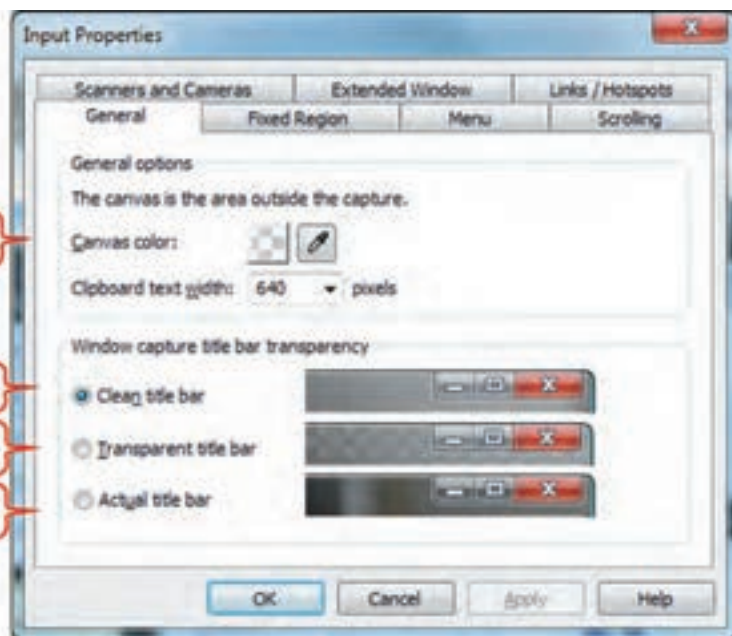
Input Properties

Scanners and Cameras
Extended Window
Links / Hotspots
General
Fixed Region
Menu
Scrolling

General options
The canvas is the area outside the capture.
Canvas color:
Clipboard text width: 640 pixels

Window capture title bar transparency
Clean title bar
Transparent title bar
Actual title bar

OK
Cancel
Apply
Help